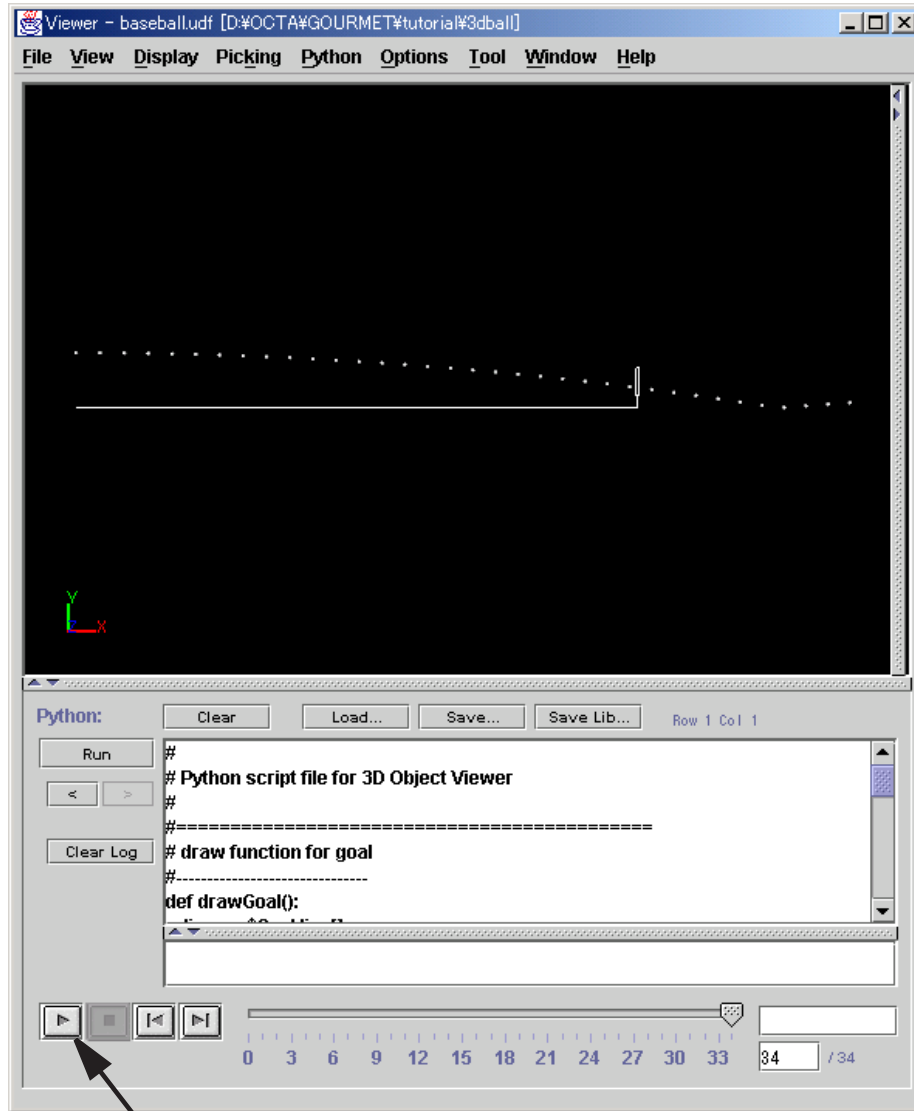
Viewer - baseball.udf [D:¥OCTA¥GOURMET¥tutorial¥3dball]

File View Display Picking Python Options Tool Window Help

Y
X

Python:
Clear Load... Save... Save Lib... Row 1 Col 1

Run
< >
Clear Log

#
# Python script file for 3D Object Viewer
#
#============================================
# draw function for goal
#-------------------------------
def drawGoal():
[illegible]

0 3 6 9 12 15 18 21 24 27 30 33
34 / 34